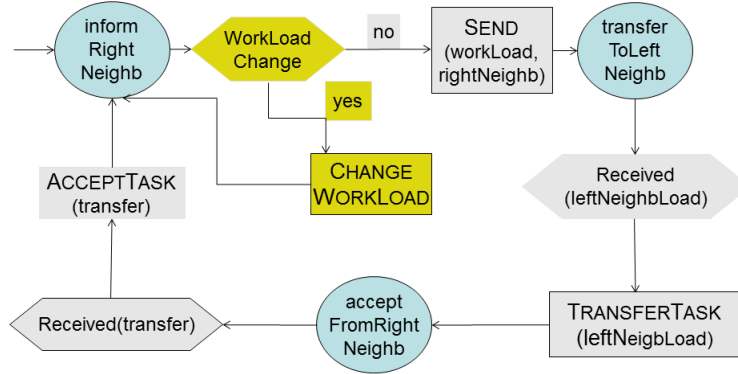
inform Right Neighb

WorkLoad Change

no

SEND (workLoad, rightNeighb)

transfer ToLeft Neighb

yes

CHANGE WORKLOAD

ACCEPTTASK (transfer)

Received (leftNeighbLoad)

Received(transfer)

accept FromRight Neighb

TRANSFERTASK (leftNeigbLoad)